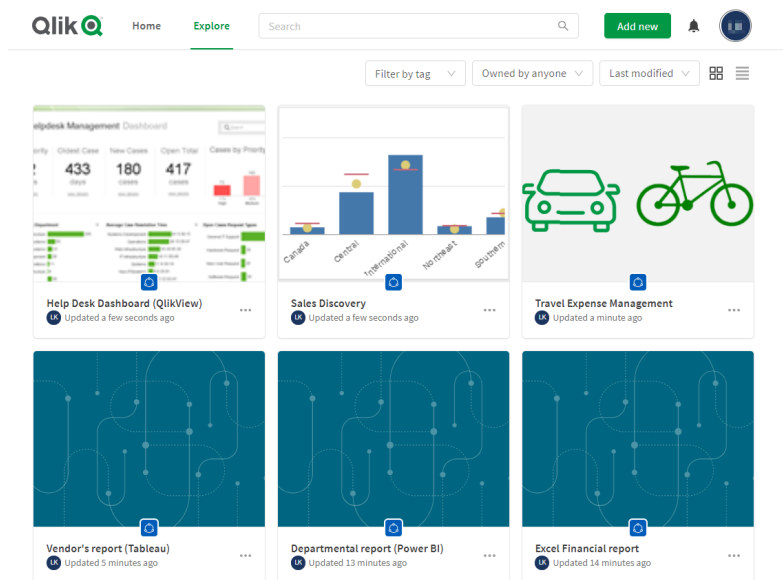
Qlik

Home

Explore

Search

Add new

Filter by tag

Owned by anyone

Last modified

elpdesk Management Dashboard

iority

Oldest Case

433

days

New Cases

180

cases

Open Total

417

cases

Cases by Priority

High

Medium

Canada

Central

International

Northeast

Southern

Help Desk Dashboard (QlikView)

LK Updated a few seconds ago

Sales Discovery

LK Updated a few seconds ago

Travel Expense Management

LK Updated a minute ago

Vendor's report (Tableau)

LK Updated 5 minutes ago

Departmental report (Power BI)

LK Updated 13 minutes ago

Excel Financial report

LK Updated 14 minutes ago